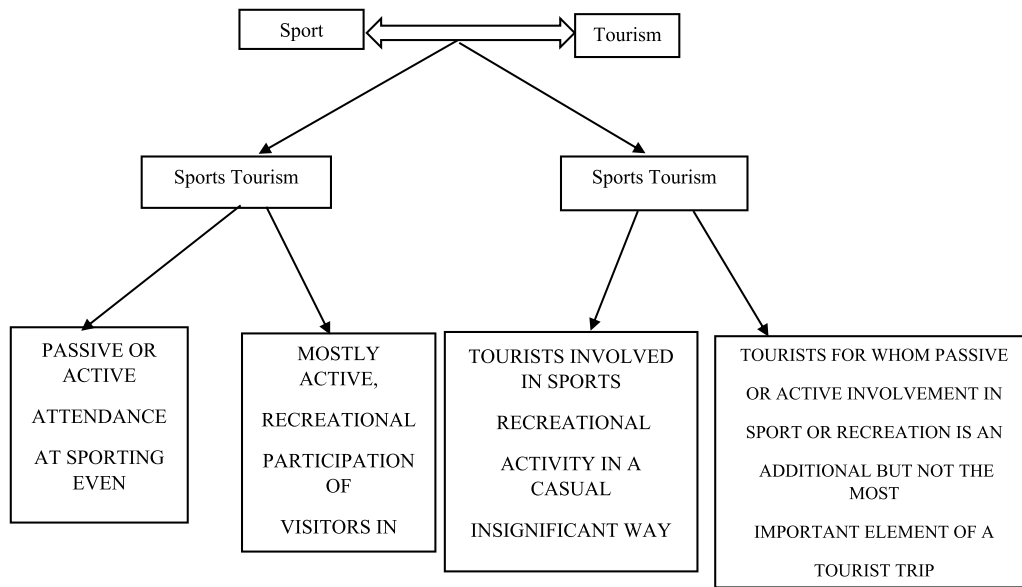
Sport

Tourism

Sports Tourism

Sports Tourism

PASSIVE OR ACTIVE ATTENDANCE AT SPORTING EVEN

MOSTLY ACTIVE, RECREATIONAL PARTICIPATION OF VISITORS IN

TOURISTS INVOLVED IN SPORTS RECREATIONAL ACTIVITY IN A CASUAL INSIGNIFICANT WAY

TOURISTS FOR WHOM PASSIVE OR ACTIVE INVOLVEMENT IN SPORT OR RECREATION IS AN ADDITIONAL BUT NOT THE MOST IMPORTANT ELEMENT OF A TOURIST TRIP